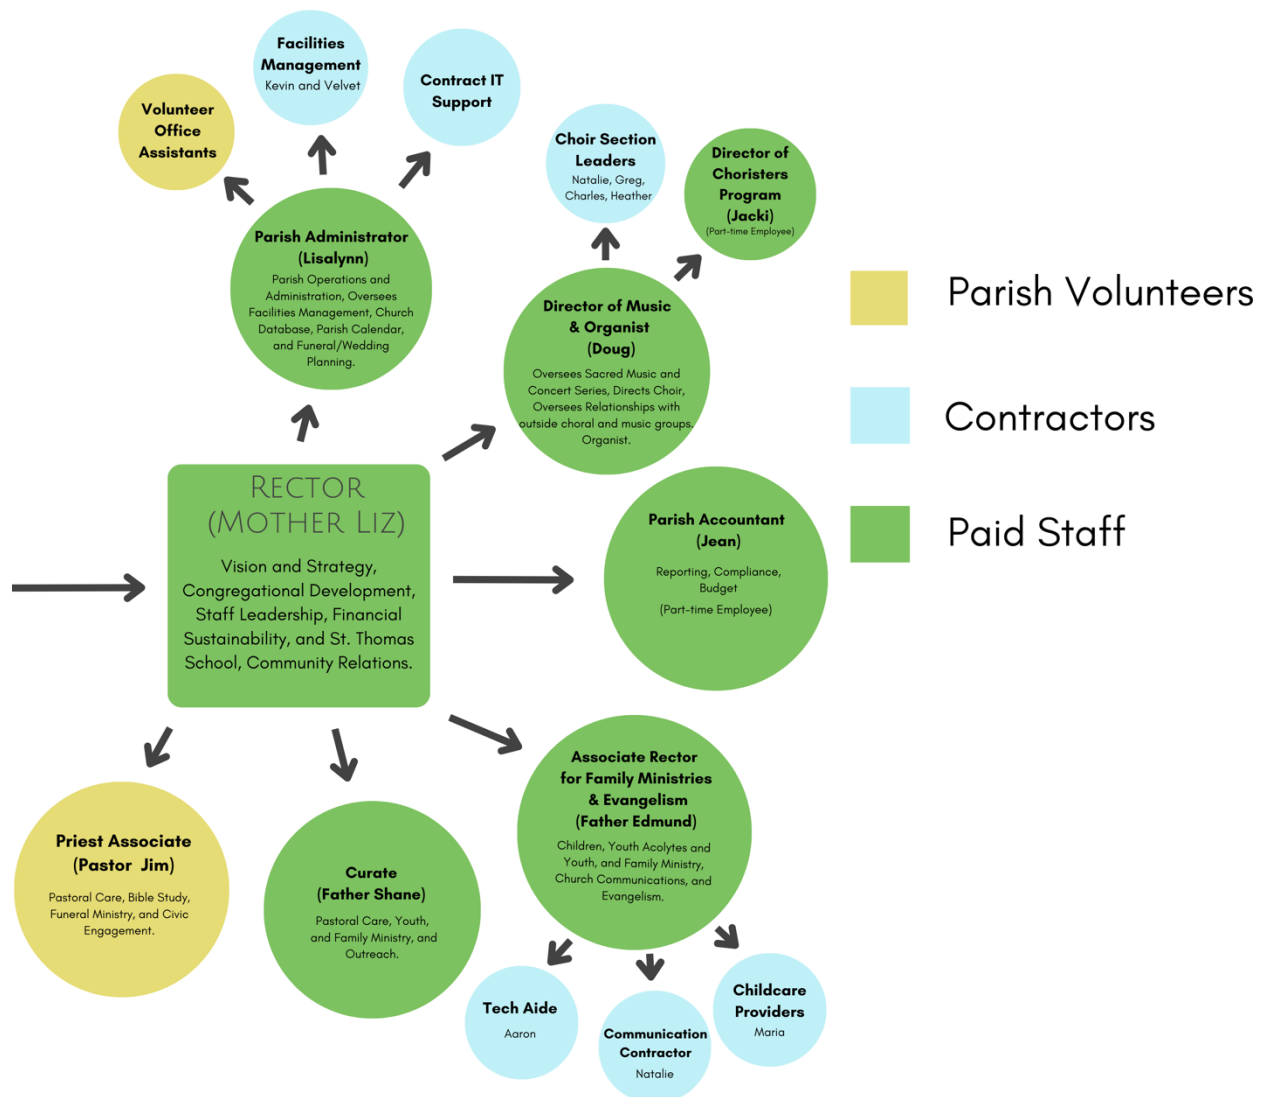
Facilities Management
Kevin and Velvet

Contract IT Support

Volunteer Office Assistants

Choir Section Leaders
Natalie, Greg, Charles, Heather

Director of Choristers Program (Jacki)
(Part-time Employee)

Parish Administrator (Lisalynn)
Parish Operations and Administration, Oversees Facilities Management, Church Database, Parish Calendar, and Funeral/Wedding Planning.

Director of Music & Organist (Doug)
Oversees Sacred Music and Concert Series, Directs Choir, Oversees Relationships with outside choral and music groups. Organist.

Parish Volunteers

Contractors

Paid Staff

RECTOR (MOTHER LIZ)
Vision and Strategy, Congregational Development, Staff Leadership, Financial Sustainability, and St. Thomas School, Community Relations.

Parish Accountant (Jean)
Reporting, Compliance, Budget
(Part-time Employee)

Associate Rector for Family Ministries & Evangelism (Father Edmund)
Children, Youth Acolytes and Youth, and Family Ministry, Church Communications, and Evangelism.

Priest Associate (Pastor Jim)
Pastoral Care, Bible Study, Funeral Ministry, and Civic Engagement.

Curate (Father Shane)
Pastoral Care, Youth, and Family Ministry, and Outreach.

Tech Aide
Aaron

Communication Contractor
Natalie

Childcare Providers
Maria